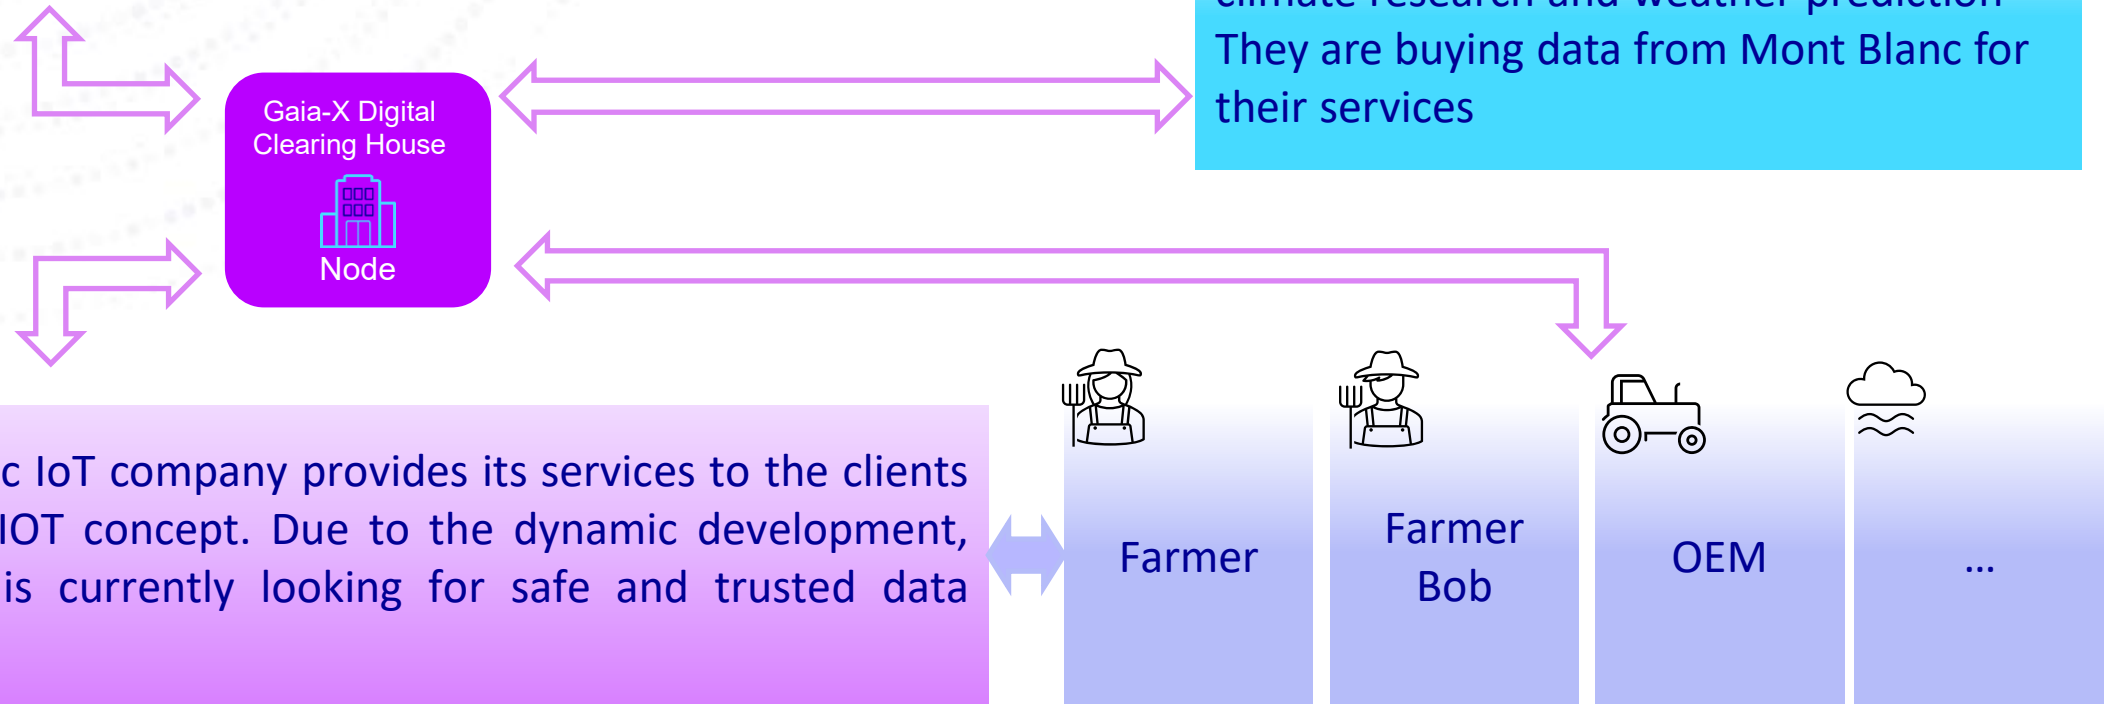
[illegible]
They are buying data from Mont Blanc for their services

Gaia-X Digital Clearing House
Node

c IoT company provides its services to the clients IOT concept. Due to the dynamic development, is currently looking for safe and trusted data

Farmer

Farmer Bob

OEM

...